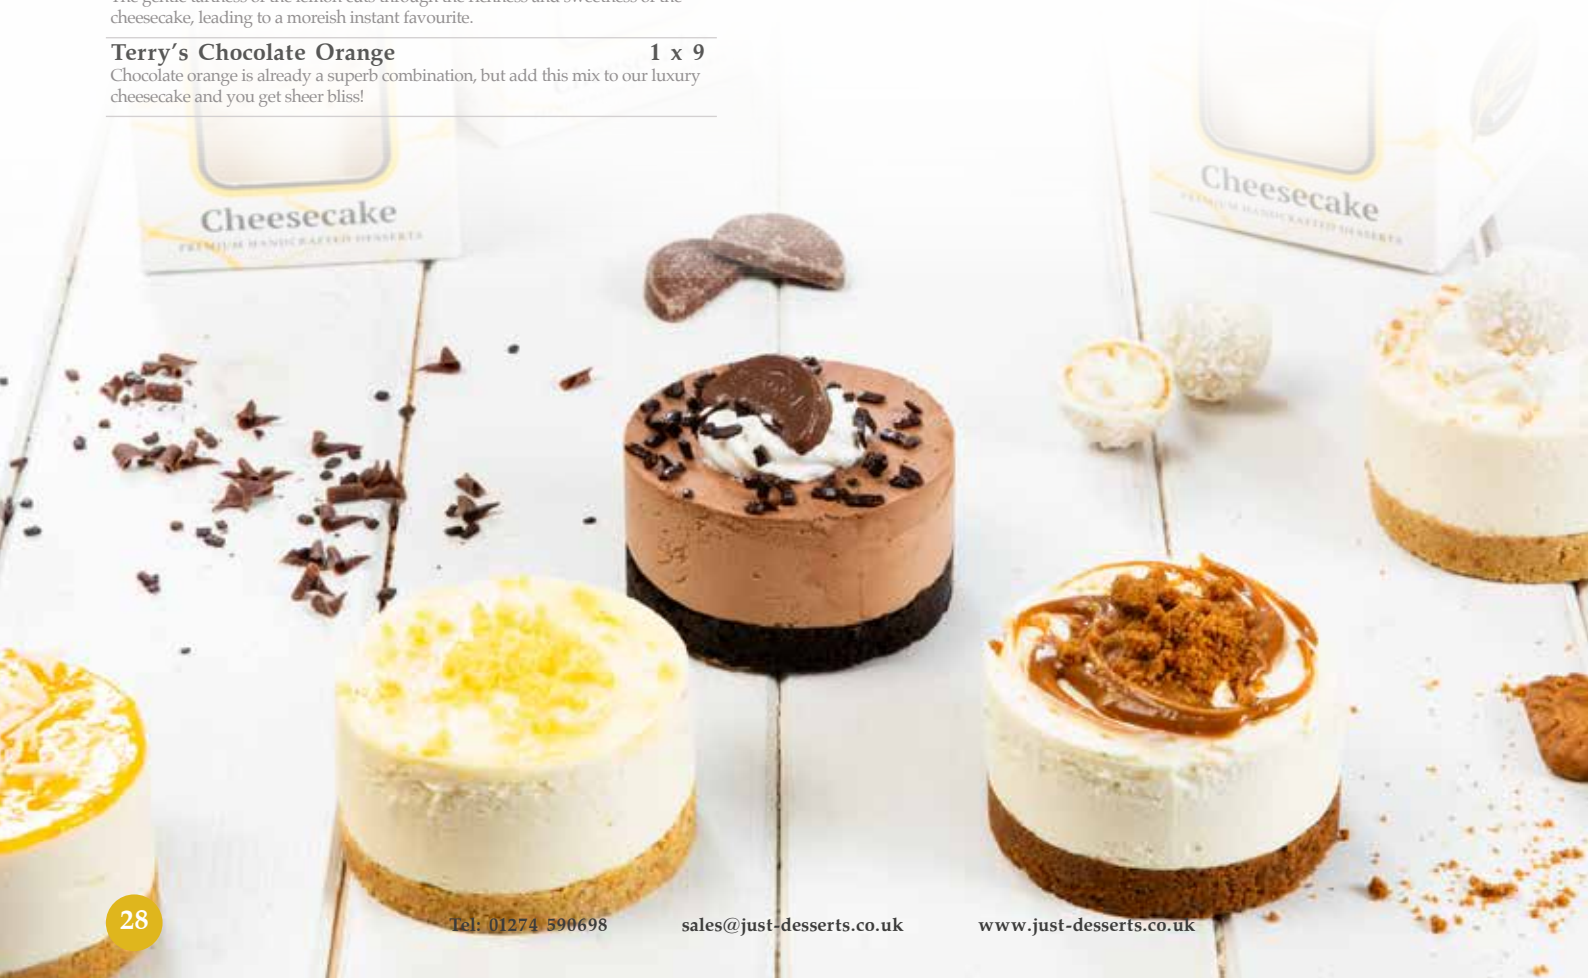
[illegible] cheesecake, leading to a moreish instant favourite.

Terry's Chocolate Orange 1 x 9
Chocolate orange is already a superb combination, but add this mix to our luxury cheesecake and you get sheer bliss!

Cheesecake
PREMIUM HANDCRAFTED DESSERTS

Cheesecake
PREMIUM HANDCRAFTED DESSERTS

28

Tel: 01274 590698 sales@just-desserts.co.uk www.just-desserts.co.uk